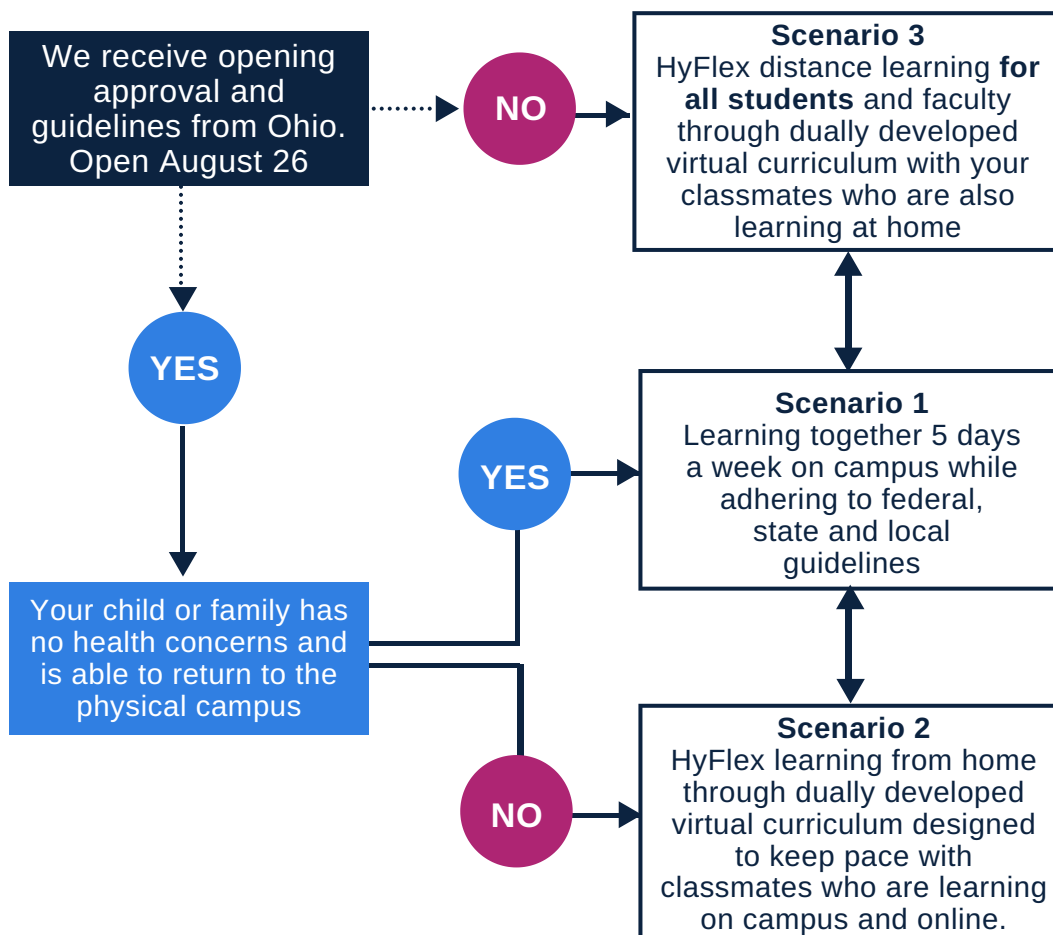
We receive opening approval and guidelines from Ohio. Open August 26

NO

Scenario 3
HyFlex distance learning **for all students** and faculty through dually developed virtual curriculum with your classmates who are also learning at home

YES

Scenario 1
Learning together 5 days a week on campus while adhering to federal, state and local guidelines

YES

Your child or family has no health concerns and is able to return to the physical campus

NO

Scenario 2
HyFlex learning from home through dually developed virtual curriculum designed to keep pace with classmates who are learning on campus and online.